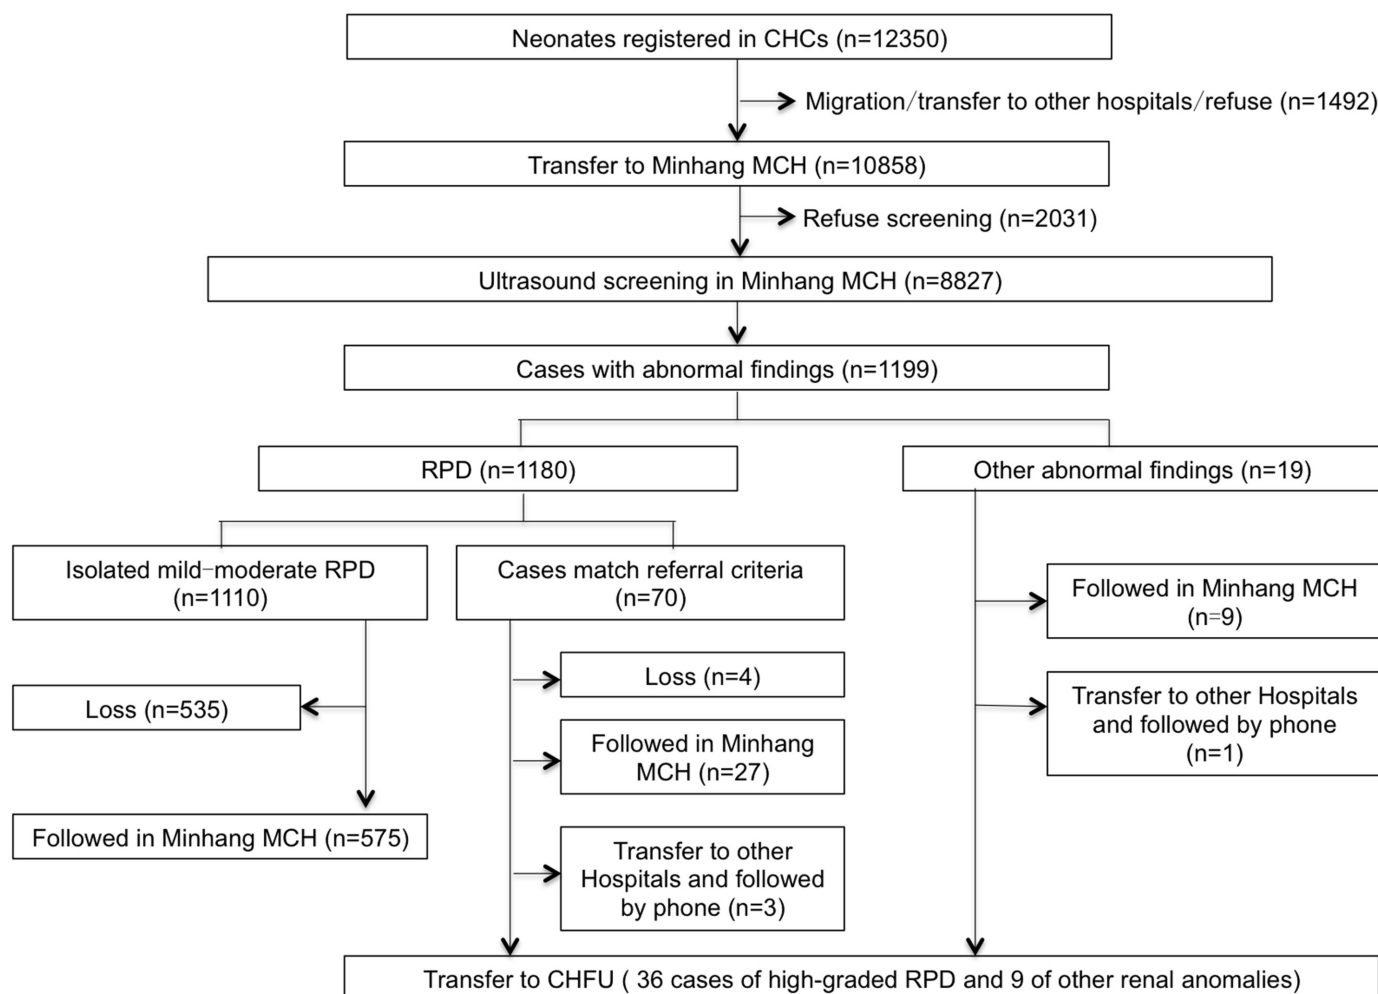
Neonates registered in CHCs (n=12350)

Migration/transfer to other hospitals/refuse (n=1492)

Transfer to Minhang MCH (n=10858)

Refuse screening (n=2031)

Ultrasound screening in Minhang MCH (n=8827)

Cases with abnormal findings (n=1199)

RPD (n=1180)

Other abnormal findings (n=19)

Isolated mild-moderate RPD (n=1110)

Cases match referral criteria (n=70)

Followed in Minhang MCH (n=9)

Loss (n=4)

Loss (n=535)

Transfer to other Hospitals and followed by phone (n=1)

Followed in Minhang MCH (n=27)

Followed in Minhang MCH (n=575)

Transfer to other Hospitals and followed by phone (n=3)

Transfer to CHFU ( 36 cases of high-graded RPD and 9 of other renal anomalies)